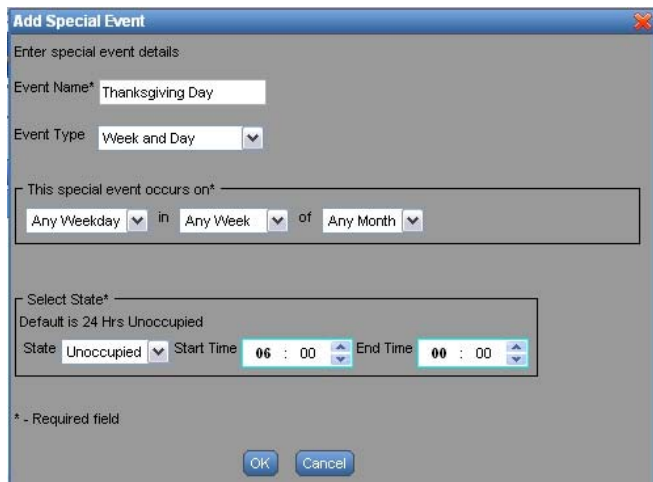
Add Special Event

Enter special event details

Event Name* Thanksgiving Day

Event Type Week and Day

This special event occurs on*

Any Weekday in Any Week of Any Month

Select State*

Default is 24 Hrs Unoccupied

State Unoccupied Start Time 06 : 00 End Time 00 : 00

* - Required field

OK Cancel